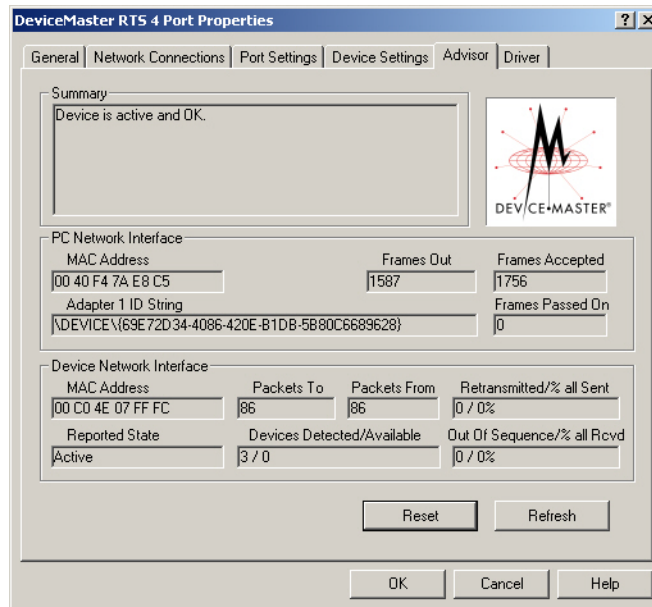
DeviceMaster RTS 4 Port Properties
? X
General | Network Connections | Port Settings | Device Settings | Advisor | Driver

Summary
Device is active and OK.

DEVICE•MASTER®

PC Network Interface
MAC Address
00 40 F4 7A E8 C5
Frames Out
1587
Frames Accepted
1756
Adapter 1 ID String
\DEVICE\{69E72D34-4086-420E-B1DB-5B80C6689628}
Frames Passed On
0

Device Network Interface
MAC Address
00 C0 4E 07 FF FC
Packets To
86
Packets From
86
Retransmitted/% all Sent
0 / 0%
Reported State
Active
Devices Detected/Available
3 / 0
Out Of Sequence/% all Rcvd
0 / 0%

Reset
Refresh

OK
Cancel
Help